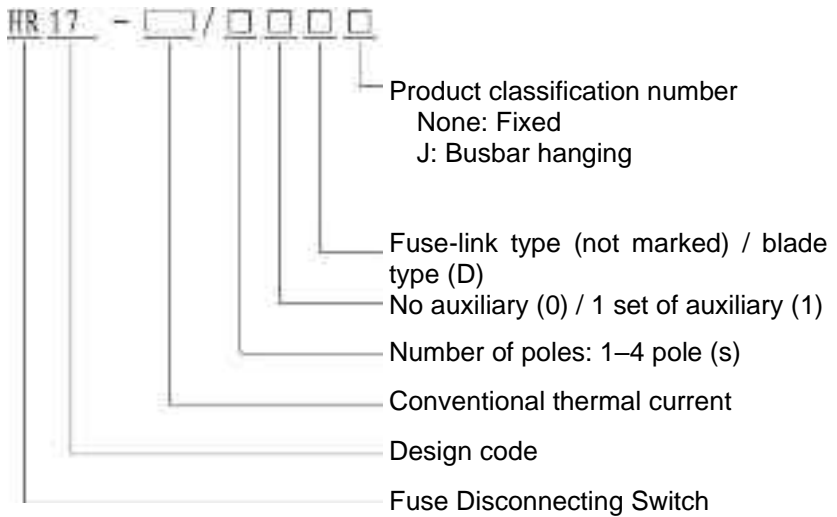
HR 17 - □ / □ □ □ □

Product classification number
None: Fixed
J: Busbar hanging

Fuse-link type (not marked) / blade type (D)

No auxiliary (0) / 1 set of auxiliary (1)

Number of poles: 1–4 pole (s)

Conventional thermal current

Design code

Fuse Disconnecting Switch